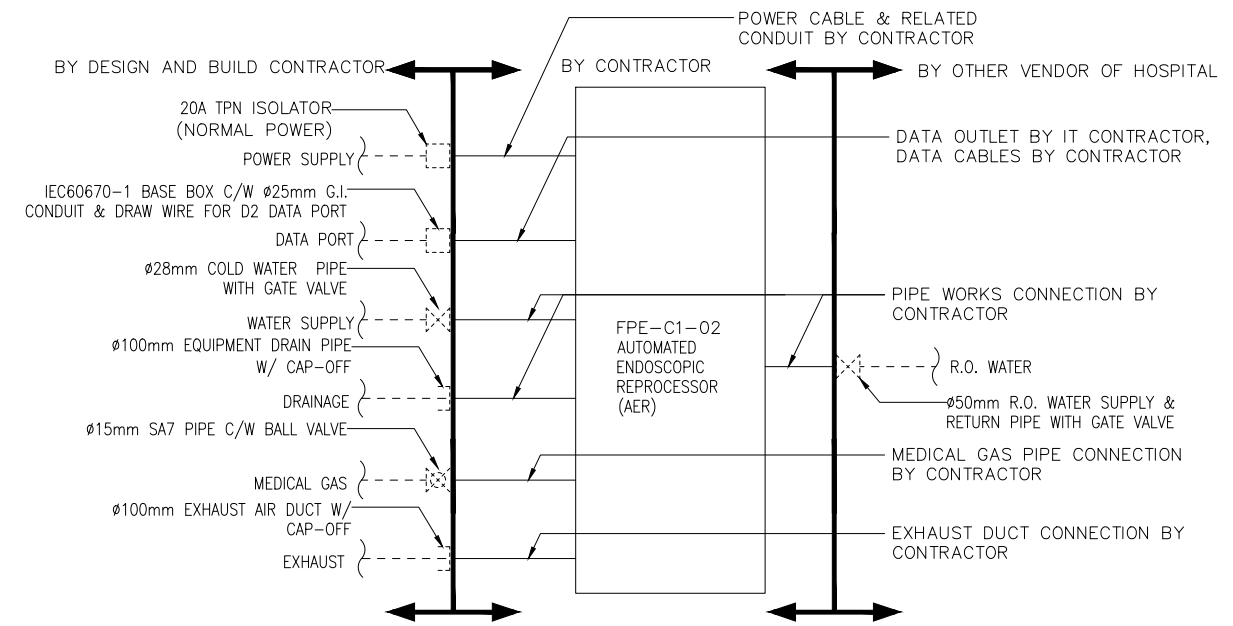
POWER CABLE & RELATED CONDUIT BY CONTRACTOR

BY DESIGN AND BUILD CONTRACTOR

BY CONTRACTOR

BY OTHER VENDOR OF HOSPITAL

20A TPN ISOLATOR (NORMAL POWER)

POWER SUPPLY

DATA OUTLET BY IT CONTRACTOR, DATA CABLES BY CONTRACTOR

IEC60670-1 BASE BOX C/W ø25mm G.I. CONDUIT & DRAW WIRE FOR D2 DATA PORT

DATA PORT

ø28mm COLD WATER PIPE WITH GATE VALVE

PIPE WORKS CONNECTION BY CONTRACTOR

WATER SUPPLY

FPE–C1–02 AUTOMATED ENDOSCOPIC REPROCESSOR (AER)

ø100mm EQUIPMENT DRAIN PIPE W/ CAP-OFF

R.O. WATER

DRAINAGE

ø50mm R.O. WATER SUPPLY & RETURN PIPE WITH GATE VALVE

ø15mm SA7 PIPE C/W BALL VALVE

MEDICAL GAS

MEDICAL GAS PIPE CONNECTION BY CONTRACTOR

ø100mm EXHAUST AIR DUCT W/ CAP-OFF

EXHAUST

EXHAUST DUCT CONNECTION BY CONTRACTOR